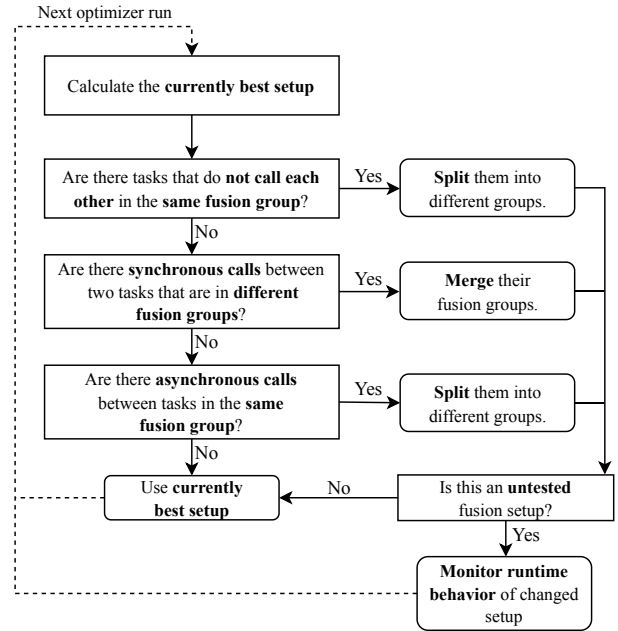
Next optimizer run

Calculate the **currently best setup**

Are there tasks that do **not call each other** in the **same fusion group**?

Yes

**Split** them into different groups.

No

Are there **synchronous calls** between two tasks that are in **different fusion groups**?

Yes

**Merge** their fusion groups.

No

Are there **asynchronous calls** between tasks in the **same fusion group**?

Yes

**Split** them into different groups.

No

Use **currently best setup**

No

Is this an **untested** fusion setup?

Yes

**Monitor runtime behavior** of changed setup